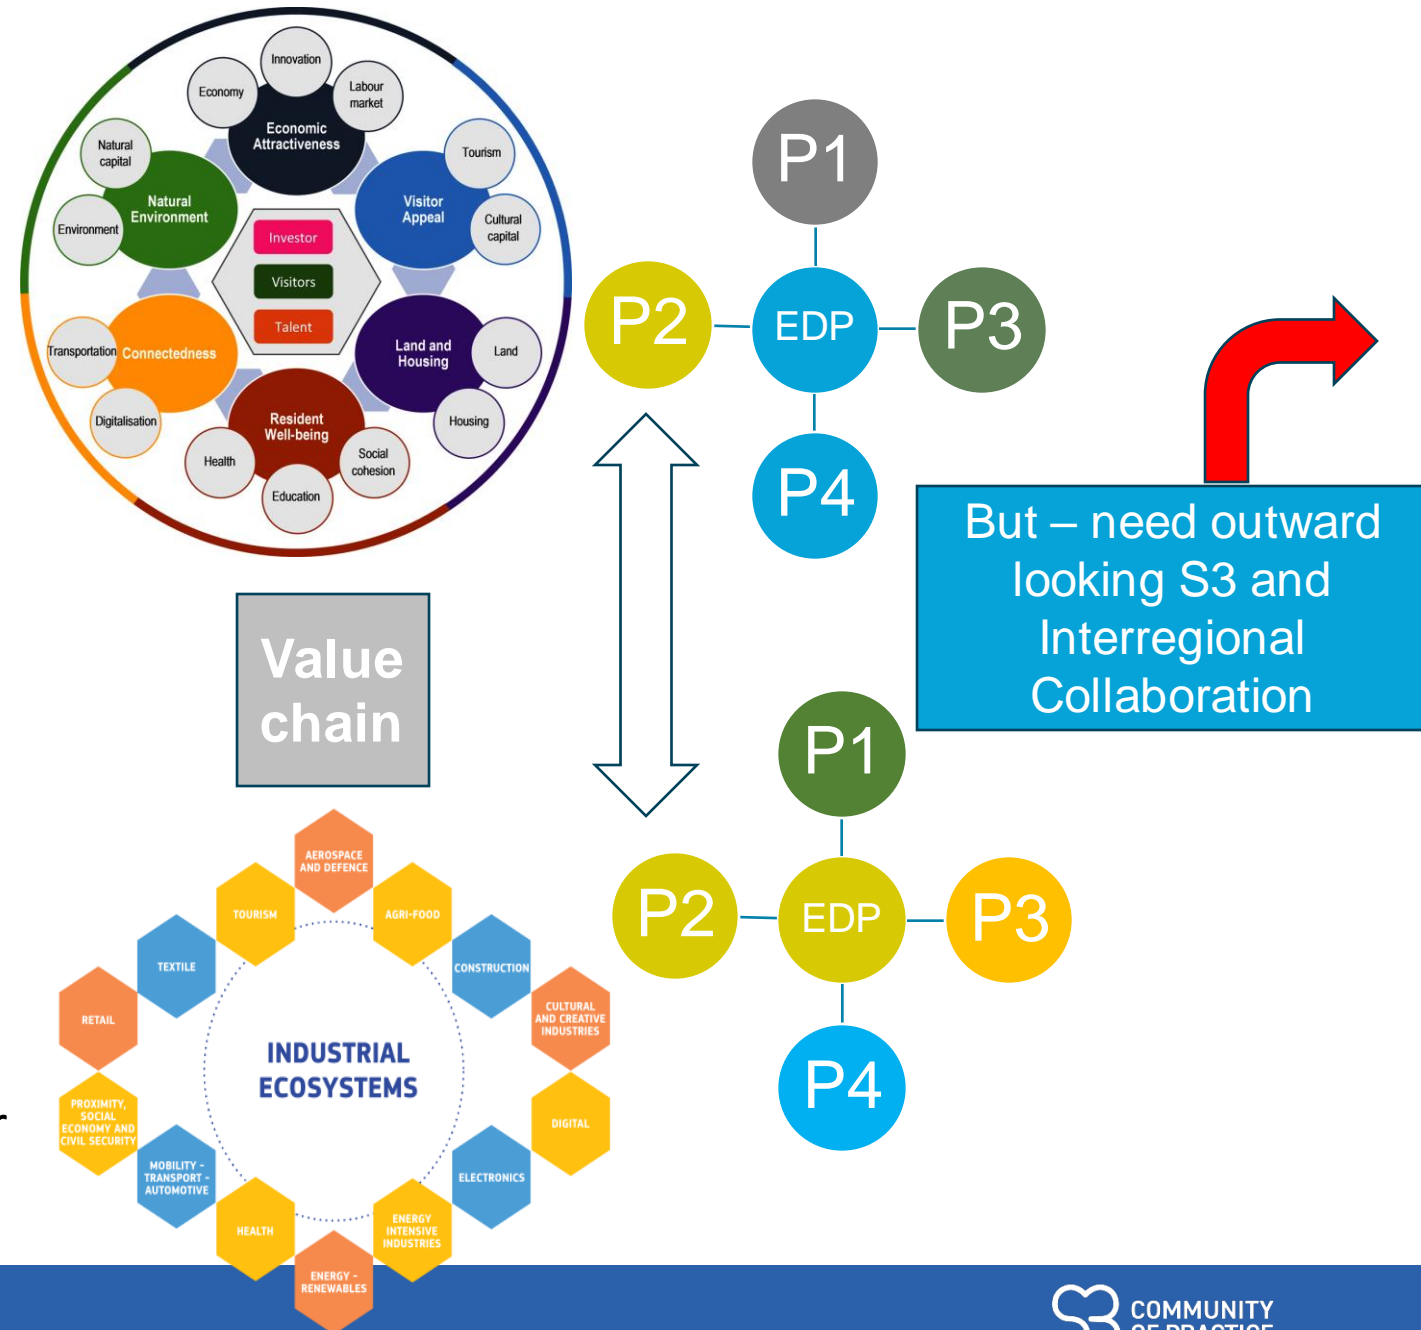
Innovation
Economy
Labour market
Economic Attractiveness
Natural capital
Tourism
Natural Environment
Visitor Appeal
Environment
Investor
Cultural capital
Visitors
Talent
Transportation
Connectedness
Land and Housing
Land
Digitalisation
Resident Well-being
Housing
Health
Social cohesion
Education

P1
P2
EDP
P3
P4

But – need outward looking S3 and Interregional Collaboration

Value chain

P1
P2
EDP
P3
P4

AEROSPACE AND DEFENCE
TOURISM
AGRI-FOOD
TEXTILE
CONSTRUCTION
RETAIL
CULTURAL AND CREATIVE INDUSTRIES
INDUSTRIAL ECOSYSTEMS
PROXIMITY, SOCIAL ECONOMY AND CIVIL SECURITY
DIGITAL
MOBILITY - TRANSPORT - AUTOMOTIVE
ELECTRONICS
HEALTH
ENERGY INTENSIVE INDUSTRIES
ENERGY - RENEWABLES

COMMUNITY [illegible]